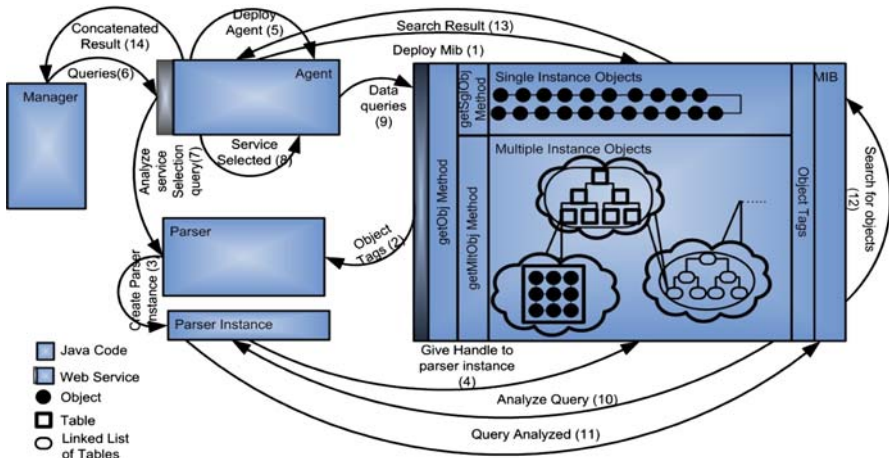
Concatenated Result (14)

Deploy Agent (5)

Search Result (13)

Deploy Mib (1)

Queries(6)

Manager

Agent

Data queries (9)

Single Instance Objects

getSglObj Method

MIB

Analyze service Selection query(7)

Service Selected (8)

Multiple Instance Objects

getObj Method

getMltObj Method

Object Tags

Search for objects (12)

Parser

Object Tags (2)

Create Parser Instance (3)

Parser Instance

Java Code

Web Service

Object

Table

Linked List of Tables

Give Handle to parser instance (4)

Analyze Query (10)

Query Analyzed (11)